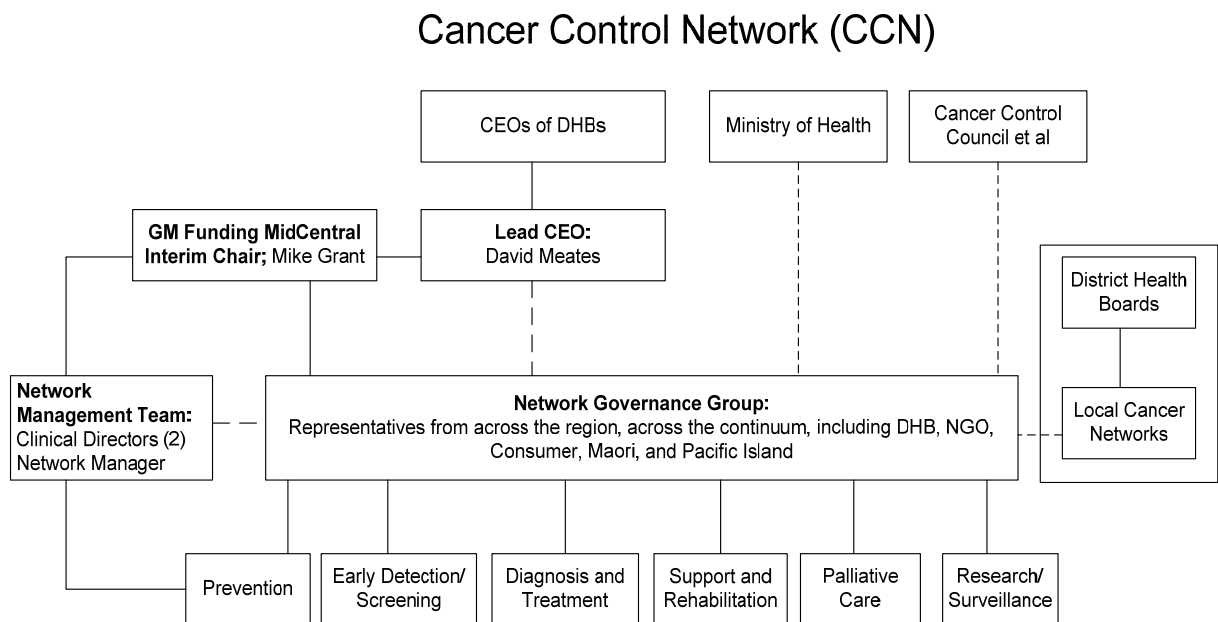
Cancer Control Network (CCN)

CEOs of DHBs

Ministry of Health

Cancer Control Council et al

GM Funding MidCentral Interim Chair; Mike Grant

Lead CEO: David Meates

District Health Boards

Local Cancer Networks

Network Management Team: Clinical Directors (2) Network Manager

Network Governance Group: Representatives from across the region, across the continuum, including DHB, NGO, Consumer, Maori, and Pacific Island

Prevention

Early Detection/ Screening

Diagnosis and Treatment

Support and Rehabilitation

Palliative Care

Research/ Surveillance